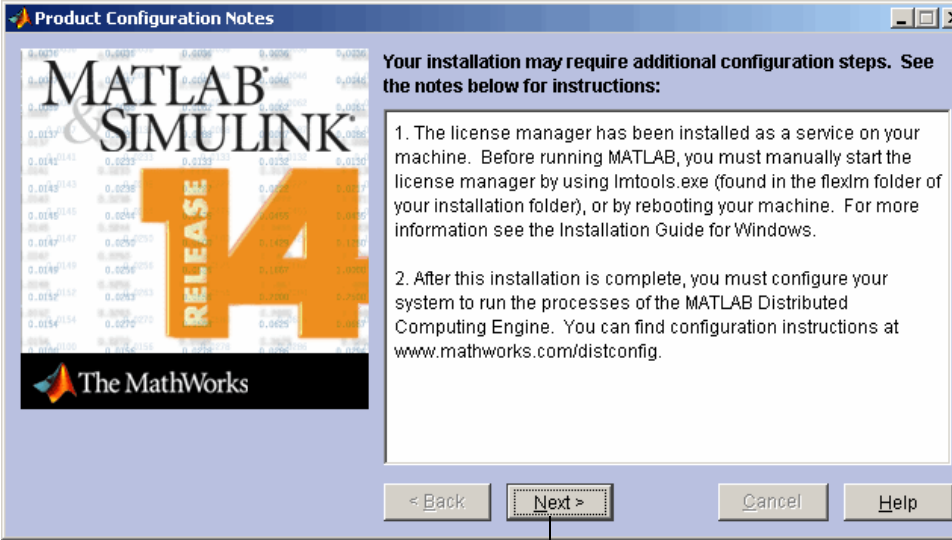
Product Configuration Notes

MATLAB® & SIMULINK®

RELEASE 14

The MathWorks

Your installation may require additional configuration steps. See the notes below for instructions:

1. The license manager has been installed as a service on your machine. Before running MATLAB, you must manually start the license manager by using lmtools.exe (found in the flexlm folder of your installation folder), or by rebooting your machine. For more information see the Installation Guide for Windows.

2. After this installation is complete, you must configure your system to run the processes of the MATLAB Distributed Computing Engine. You can find configuration instructions at www.mathworks.com/distconfig.

< Back

Next >

Cancel

Help